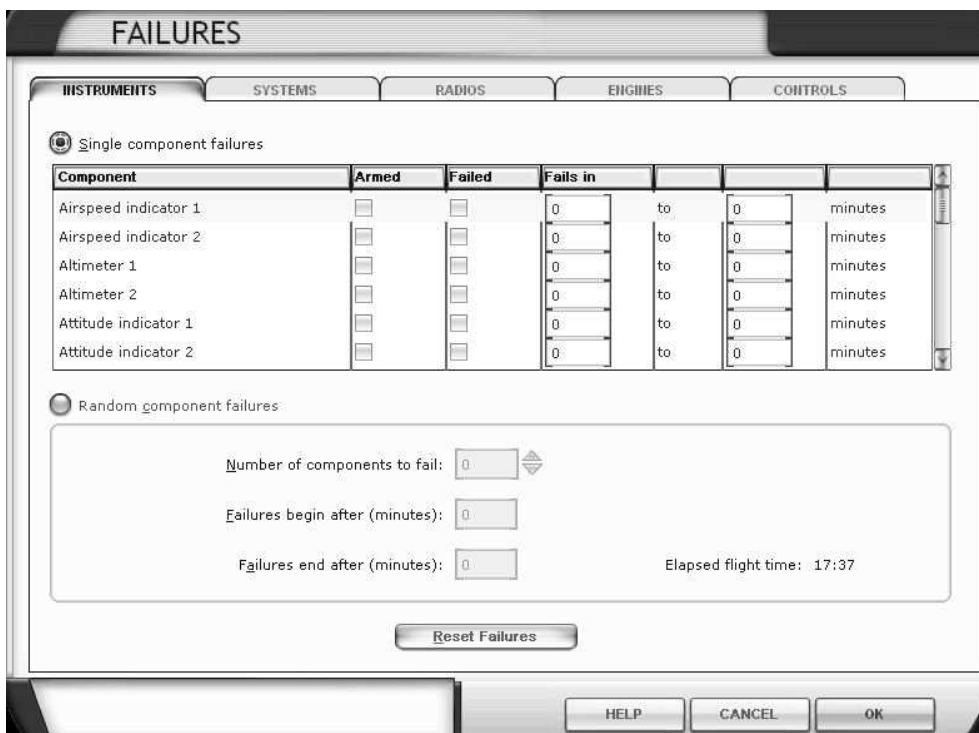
FAILURES

INSTRUMENTS
SYSTEMS
RADIOS
ENGINES
CONTROLS

Single component failures

| Component | Armed | Failed | Fails in | | | |
|---|---|---|---|---|---|---|
| Airspeed indicator 1 | | | 0 | to | 0 | minutes |
| Airspeed indicator 2 | | | 0 | to | 0 | minutes |
| Altimeter 1 | | | 0 | to | 0 | minutes |
| Altimeter 2 | | | 0 | to | 0 | minutes |
| Attitude indicator 1 | | | 0 | to | 0 | minutes |
| Attitude indicator 2 | | | 0 | to | 0 | minutes |

Random component failures

Number of components to fail: 0

Failures begin after (minutes): 0

Failures end after (minutes): 0

Elapsed flight time: 17:37

Reset Failures

HELP
CANCEL
OK